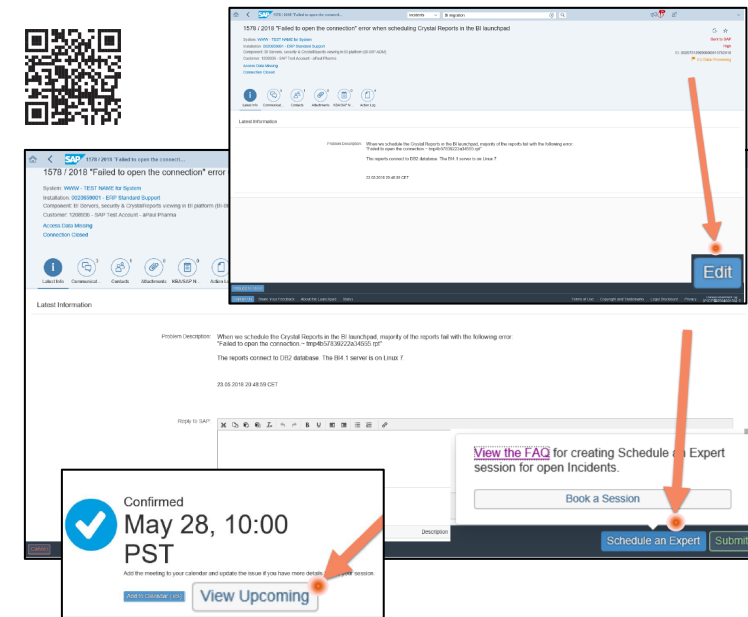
1578 / 2018 "Failed to open the connection" error when scheduling Crystal Reports in the BI launchpad

System: WWW - TEST NAME for System
Installation: 0020659601 - ERP Standard Support
Component: BI Servers, security & CrystalReports viewing in BI platform (BI-BIP-ADM)
Customer: 1208606 - SAP Test Account - aPaul Pharma
Access Data Missing
Connection Closed

Latest Info Communicat... Contacts Attachments KBA/SAP N... Action Log

Latest Information

Problem Description: When we schedule the Crystal Reports in the BI launchpad, majority of the reports fail with the following error "Failed to open the connection - tmp4b57839222a34535.rpt"

The reports connect to DB2 database. The BI4.1 server is on Linux 7.

23.05.2018 20:48:59 CET

Edit

1578 / 2018 "Failed to open the connecti...

1578 / 2018 "Failed to open the connection" error

System: WWW - TEST NAME for System
Installation: 0020659601 - ERP Standard Support
Component: BI Servers, security & CrystalReports viewing in BI platform (BI-B
Customer: 1208606 - SAP Test Account - aPaul Pharma
Access Data Missing
Connection Closed

Latest Info Communicat... Contacts Attachments KBA/SAP N... Action Log

Latest Information

Problem Description: When we schedule the Crystal Reports in the BI launchpad, majority of the reports fail with the following error "Failed to open the connection - tmp4b57839222a34535.rpt"

The reports connect to DB2 database. The BI4.1 server is on Linux 7.

23.05.2018 20:48:59 CET

Reply to SAP*

View the FAQ for creating Schedule an Expert session for open Incidents.

Book a Session

Description

Schedule an Expert Submit

Cancel

Confirmed
May 28, 10:00 PST

Add the meeting to your calendar and update the issue if you have more details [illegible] your session.

Add to Calendar (.ics)

View Upcoming